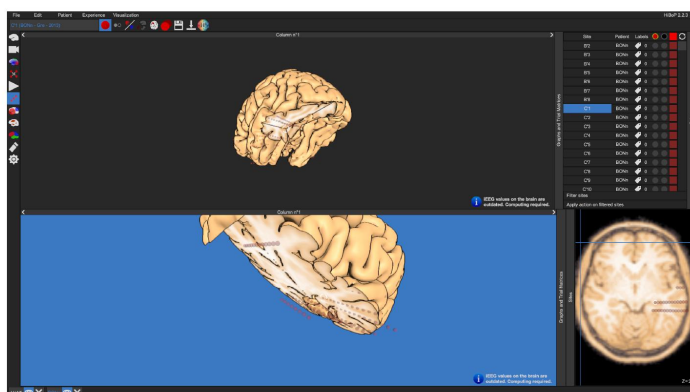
File Edit Patient Experience Visualization

HiBoP 2.2.3

Column n°1

Column n°1

iEEG values on the brain are outdated. Computing required.

iEEG values on the brain are outdated. Computing required.

Graphs and Plot Markers

| Site | Patient | Labels |
|---|---|---|
| B2 | BONm | 0 |
| B3 | BONm | 0 |
| B4 | BONm | 0 |
| B5 | BONm | 0 |
| B6 | BONm | 0 |
| B7 | BONm | 0 |
| B8 | BONm | 0 |
| C1 | BONm | 0 |
| C2 | BONm | 0 |
| C3 | BONm | 0 |
| C4 | BONm | 0 |
| C5 | BONm | 0 |
| C6 | BONm | 0 |
| C7 | BONm | 0 |
| C8 | BONm | 0 |
| C9 | BONm | 0 |
| C10 | BONm | 0 |

Filter sites

Apply action on filtered sites

Graphs and Trial Matrices

Sites